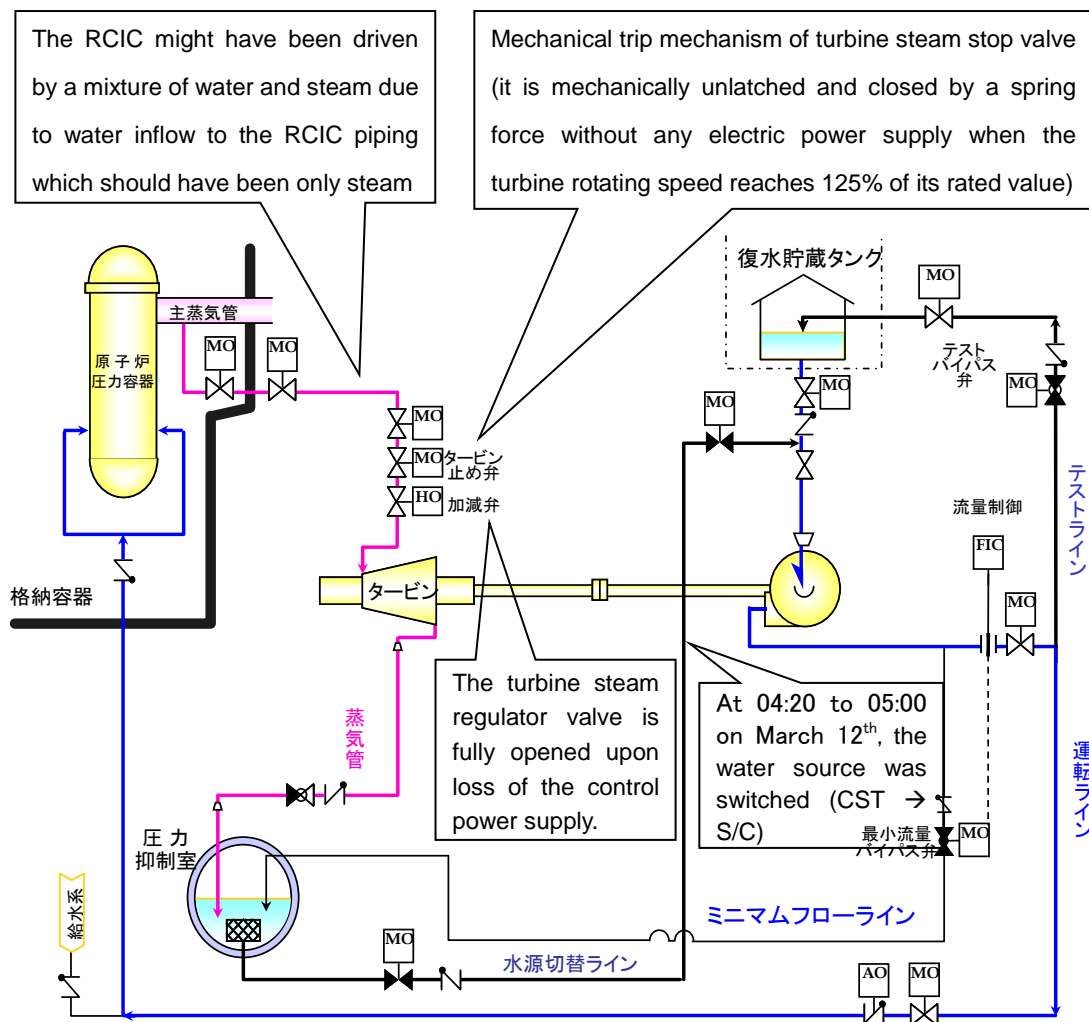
The RCIC might have been driven by a mixture of water and steam due to water inflow to the RCIC piping which should have been only steam

Mechanical trip mechanism of turbine steam stop valve (it is mechanically unlatched and closed by a spring force without any electric power supply when the turbine rotating speed reaches 125% of its rated value)

復水貯蔵タンク

MO

テスト バイパス 弁

MO

主蒸気管

原子炉 圧力容器

MO

MO

MO

MO

MO タービン 止め弁

HO 加減弁

テストライン

流量制御

FIC

MO

格納容器

タービン

The turbine steam regulator valve is fully opened upon loss of the control power supply.

At 04:20 to 05:00 on March 12$^{th}$, the water source was switched (CST → S/C)

蒸気管

運転ライン

圧力 抑制室

最小流量 バイパス弁

MO

給水系

ミニマムフローライン

MO

水源切替ライン

AO

MO